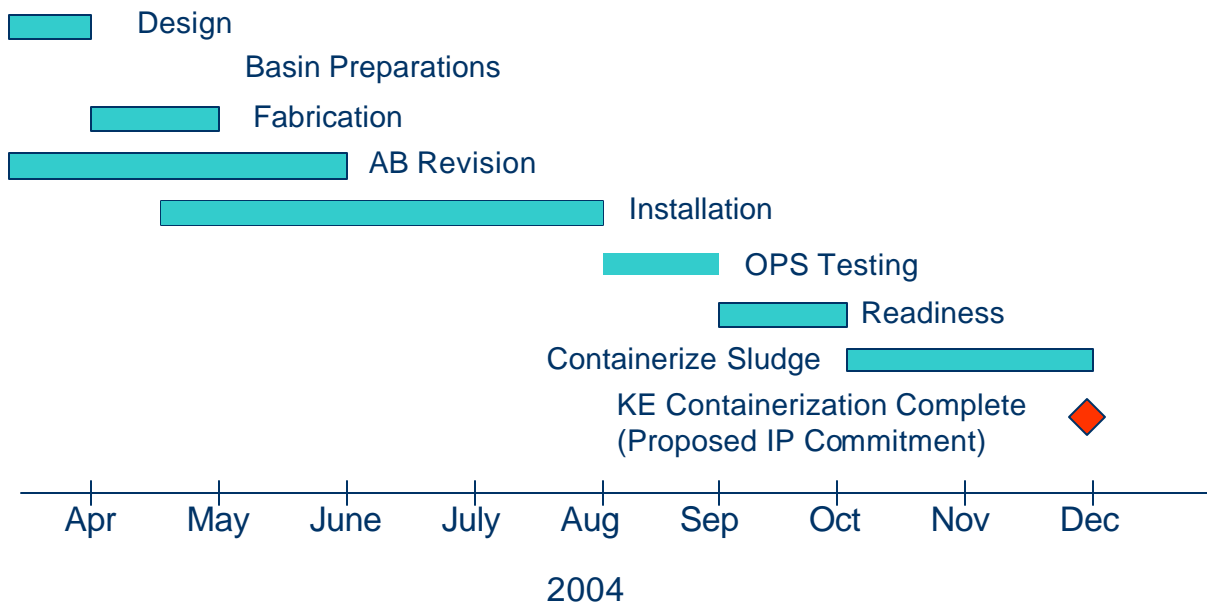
Design
Basin Preparations
Fabrication
AB Revision
Installation
OPS Testing
Readiness
Containerize Sludge
KE Containerization Complete
(Proposed IP Commitment)

Apr May June July Aug Sep Oct Nov Dec

2004